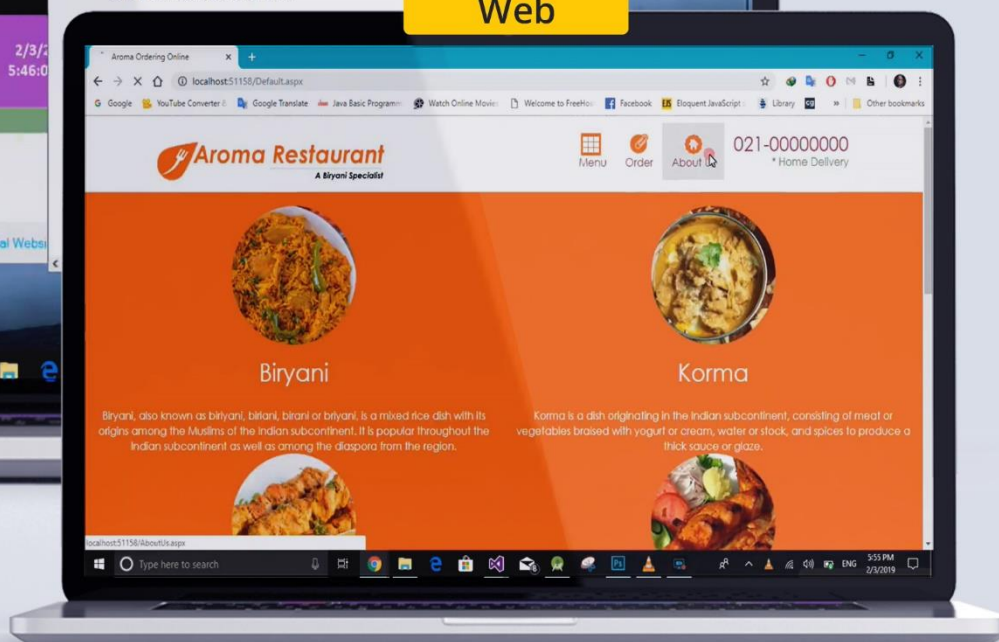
Web

2/3/2
5:46:0

al Webs

Aroma Ordering Online

localhost:51158/Default.aspx

Google YouTube Converter Google Translate Java Basic Programm Watch Online Movie Welcome to FreeHo Facebook Eloquent JavaScript Library Other bookmarks

Aroma Restaurant
A Biryani Specialist

Menu Order About 021-00000000
* Home Delivery

Biryani

Biryani, also known as biriyani, biriani, birani or briyani, is a mixed rice dish with its origins among the Muslims of the Indian subcontinent. It is popular throughout the Indian subcontinent as well as among the diaspora from the region.

Korma

Korma is a dish originating in the Indian subcontinent, consisting of meat or vegetables braised with yogurt or cream, water or stock, and spices to produce a thick sauce or glaze.

localhost:51158/AboutUs.aspx

Type here to search

ENG 5:55 PM 2/3/2019